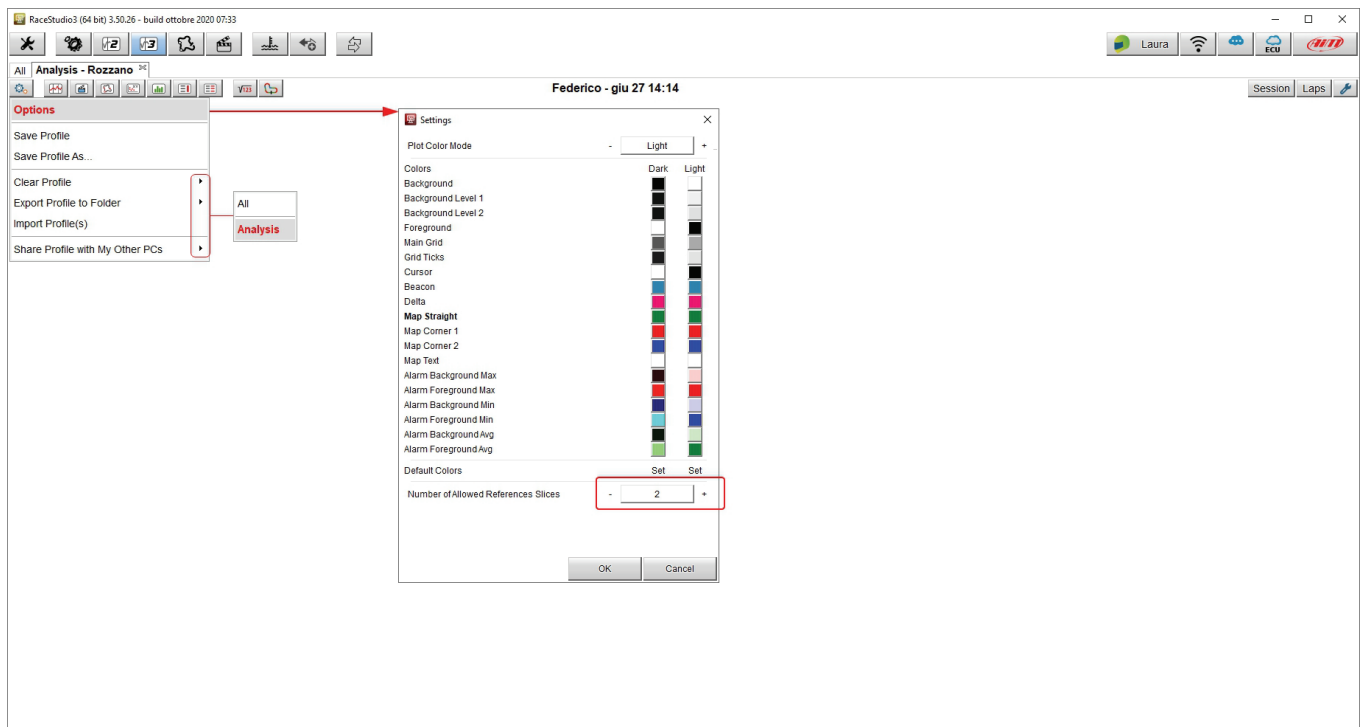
RaceStudio3 (64 bit) 3.50.26 - build ottobre 2020 07:33

Laura

ECU

All Analysis - Rozzano

Federico - giu 27 14:14

Session Laps

Options

Save Profile
Save Profile As...

Clear Profile
Export Profile to Folder
Import Profile(s)

Share Profile with My Other PCs

All
Analysis

Settings

Plot Color Mode - Light +

| Colors | Dark | Light |
|---|---|---|
| Background | | |
| Background Level 1 | | |
| Background Level 2 | | |
| Foreground | | |
| Main Grid | | |
| Grid Ticks | | |
| Cursor | | |
| Beacon | | |
| Delta | | |
| Map Straight | | |
| Map Corner 1 | | |
| Map Corner 2 | | |
| Map Text | | |
| Alarm Background Max | | |
| Alarm Foreground Max | | |
| Alarm Background Min | | |
| Alarm Foreground Min | | |
| Alarm Background Avg | | |
| Alarm Foreground Avg | | |
| Default Colors | Set | Set |

Number of Allowed References Slices - 2 +

OK Cancel